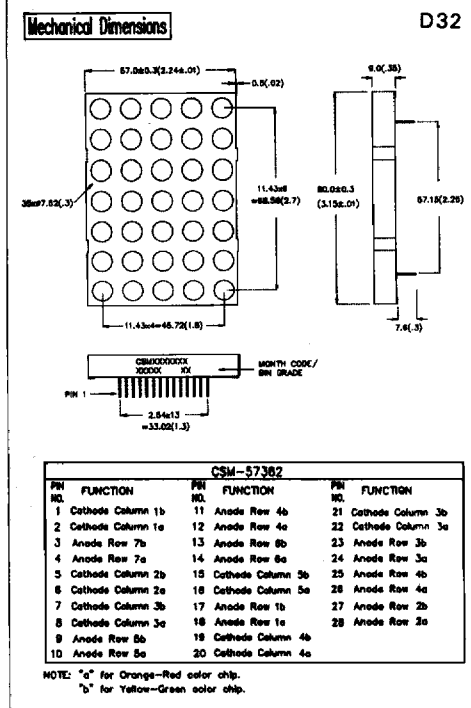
Mechanical Dimensions

D32

57.0±0.3(2.24±.01)

0.5(.02)

9.0(.35)

36ø7.62(.3)

11.43x6 =68.58(2.7)

80.0±0.3 (3.15±.01)

57.15(2.25)

11.43x4=45.72(1.8)

7.6(.3)

CSMXXXXXXX XXXXX XX

MONTH CODE/ BIN GRADE

PIN 1

2.54x13 =33.02(1.3)

CSM-57382

| PIN NO. | FUNCTION | PIN NO. | FUNCTION | PIN NO. | FUNCTION |
|---|---|---|---|---|---|
| 1 | Cathode Column 1b | 11 | Anode Row 4b | 21 | Cathode Column 3b |
| 2 | Cathode Column 1a | 12 | Anode Row 4a | 22 | Cathode Column 3a |
| 3 | Anode Row 7b | 13 | Anode Row 6b | 23 | Anode Row 3b |
| 4 | Anode Row 7a | 14 | Anode Row 6a | 24 | Anode Row 3a |
| 5 | Cathode Column 2b | 15 | Cathode Column 5b | 25 | Anode Row 4b |
| 6 | Cathode Column 2a | 16 | Cathode Column 5a | 26 | Anode Row 4a |
| 7 | Cathode Column 3b | 17 | Anode Row 1b | 27 | Anode Row 2b |
| 8 | Cathode Column 3a | 18 | Anode Row 1a | 28 | Anode Row 2a |
| 9 | Anode Row 5b | 19 | Cathode Column 4b | | |
| 10 | Anode Row 5a | 20 | Cathode Column 4a | | |

NOTE: "a" for Orange-Red color chip.
"b" for Yellow-Green color chip.